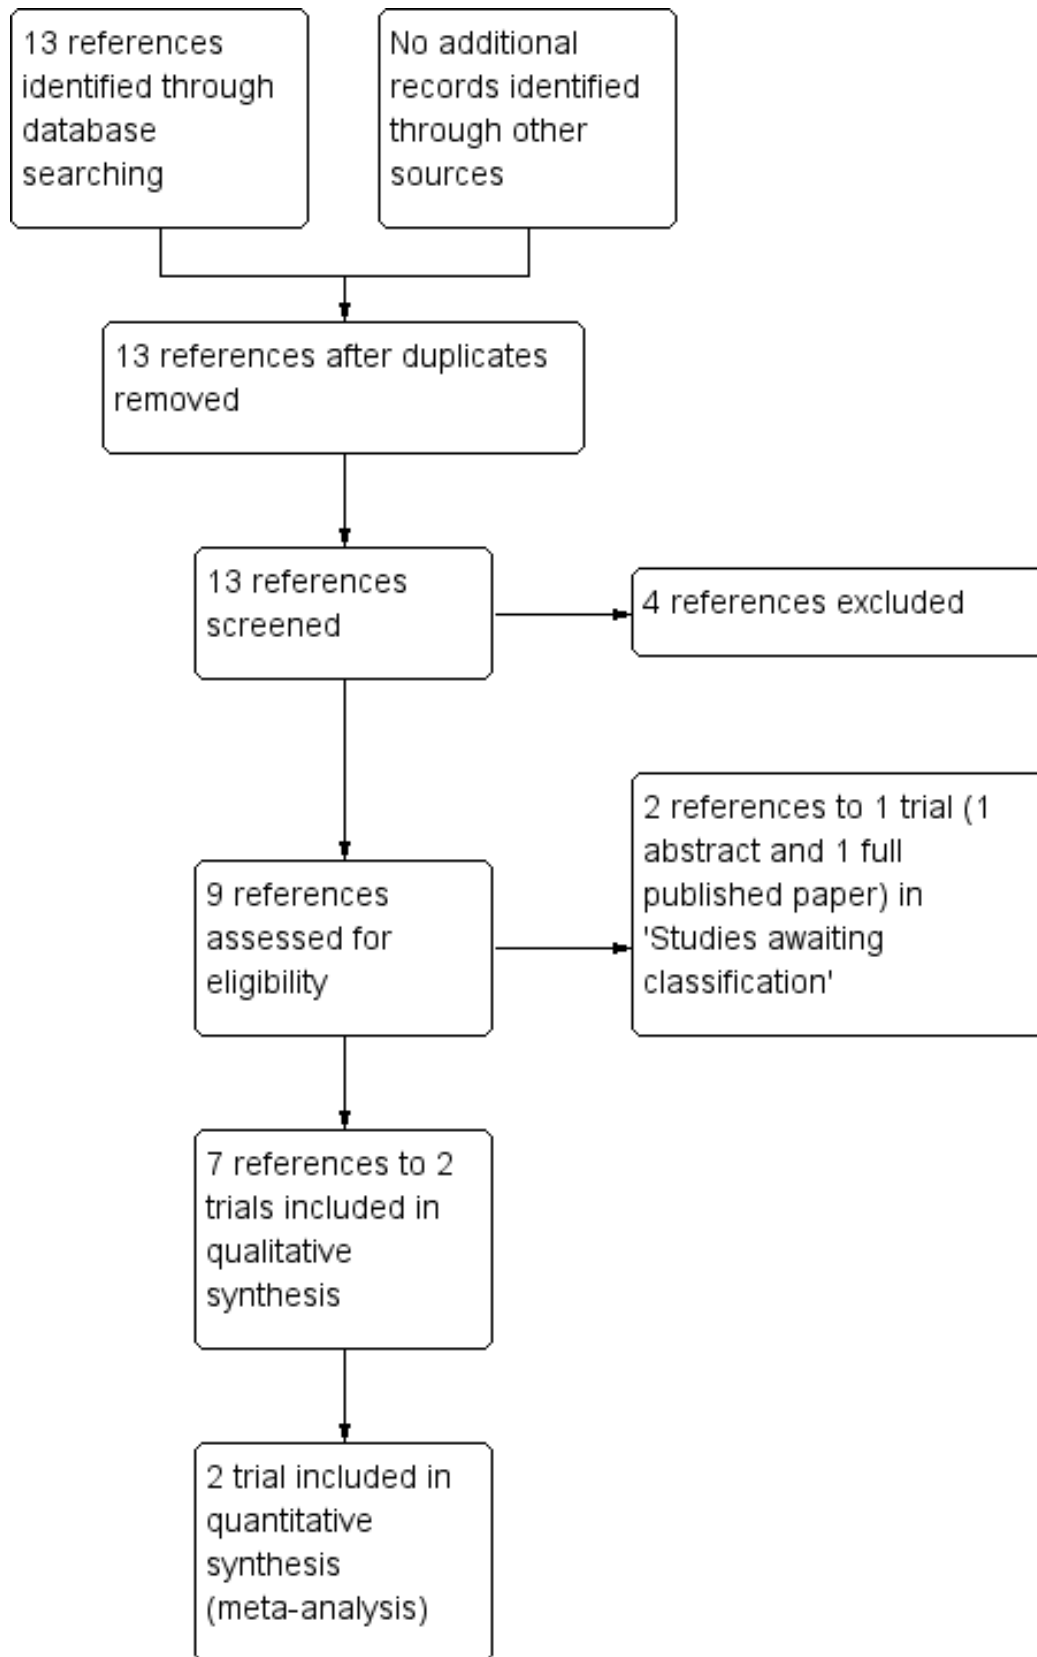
13 references identified through database searching

No additional records identified through other sources

13 references after duplicates removed

13 references screened

4 references excluded

2 references to 1 trial (1 abstract and 1 full published paper) in 'Studies awaiting classification'

9 references assessed for eligibility

7 references to 2 trials included in qualitative synthesis

2 trial included in quantitative synthesis (meta-analysis)